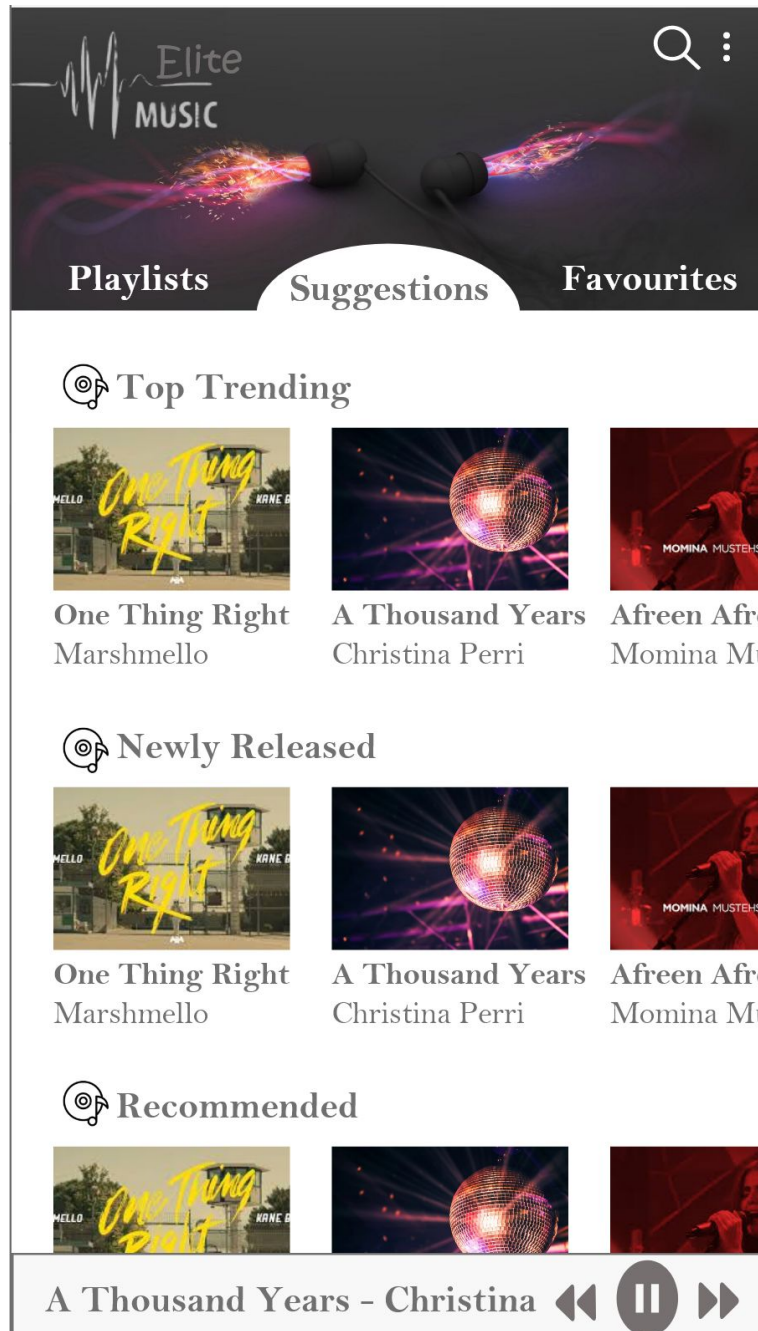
Elite MUSIC

Playlists Suggestions Favourites

Top Trending

MELLO One Thing Right KANE B

One Thing Right
Marshmello

A Thousand Years
Christina Perri

MOMINA MUSTEHS

Afreen Afr
Momina Mu

Newly Released

MELLO One Thing Right KANE B

One Thing Right
Marshmello

A Thousand Years
Christina Perri

MOMINA MUSTEHS

Afreen Afr
Momina Mu

Recommended

MELLO One Thing KANE B

A Thousand Years - Christina